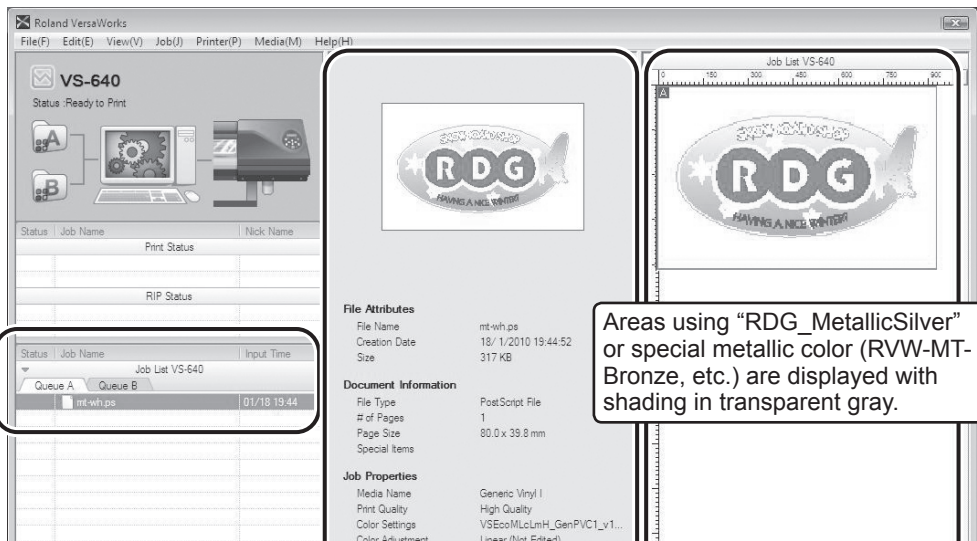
Roland VersaWorks

File(F) Edit(E) View(V) Job(J) Printer(P) Media(M) Help(H)

VS-640
Status :Ready to Print

A

B

Status | Job Name | Nick Name

Print Status

RIP Status

Status | Job Name | Input Time

Job List VS-640

Queue A Queue B

mt-wh.ps 01/18 19:44

RDG

HAVING A NICE WINTER!

File Attributes
File Name mt-wh.ps
Creation Date 18/ 1/2010 19:44:52
Size 317 KB

Document Information
File Type PostScript File
# of Pages 1
Page Size 80.0 x 39.8 mm
Special Items

Job Properties
Media Name Generic Vinyl I
Print Quality High Quality
Color Settings VSEcoMLcLmH_GenPVC1_v1...
Color Adjustment Linear (Not Edited)

Job List VS-640

150 300 450 600 750 900

A

RDG

HAVING A NICE WINTER!

Areas using “RDG_MetallicSilver” or special metallic color (RVW-MT-Bronze, etc.) are displayed with shading in transparent gray.